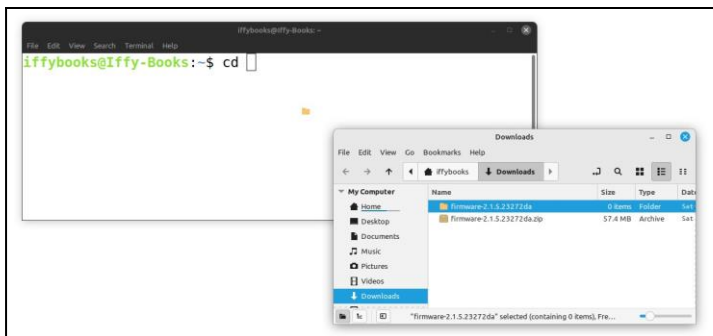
iffybooks@Iffy-Books: ~
File Edit View Search Terminal Help
iffybooks@Iffy-Books:~$ cd

Downloads
File Edit View Go Bookmarks Help
iffybooks Downloads

My Computer
Home
Desktop
Documents
Music
Pictures
Videos
Downloads

| Name | Size | Type | Date |
|---|---|---|---|
| firmware-2.1.5.23272da | 0 items | Folder | Sat |
| firmware-2.1.5.23272da.zip | 57.4 MB | Archive | Sat |

"firmware-2.1.5.23272da" selected (containing 0 items), Fre...